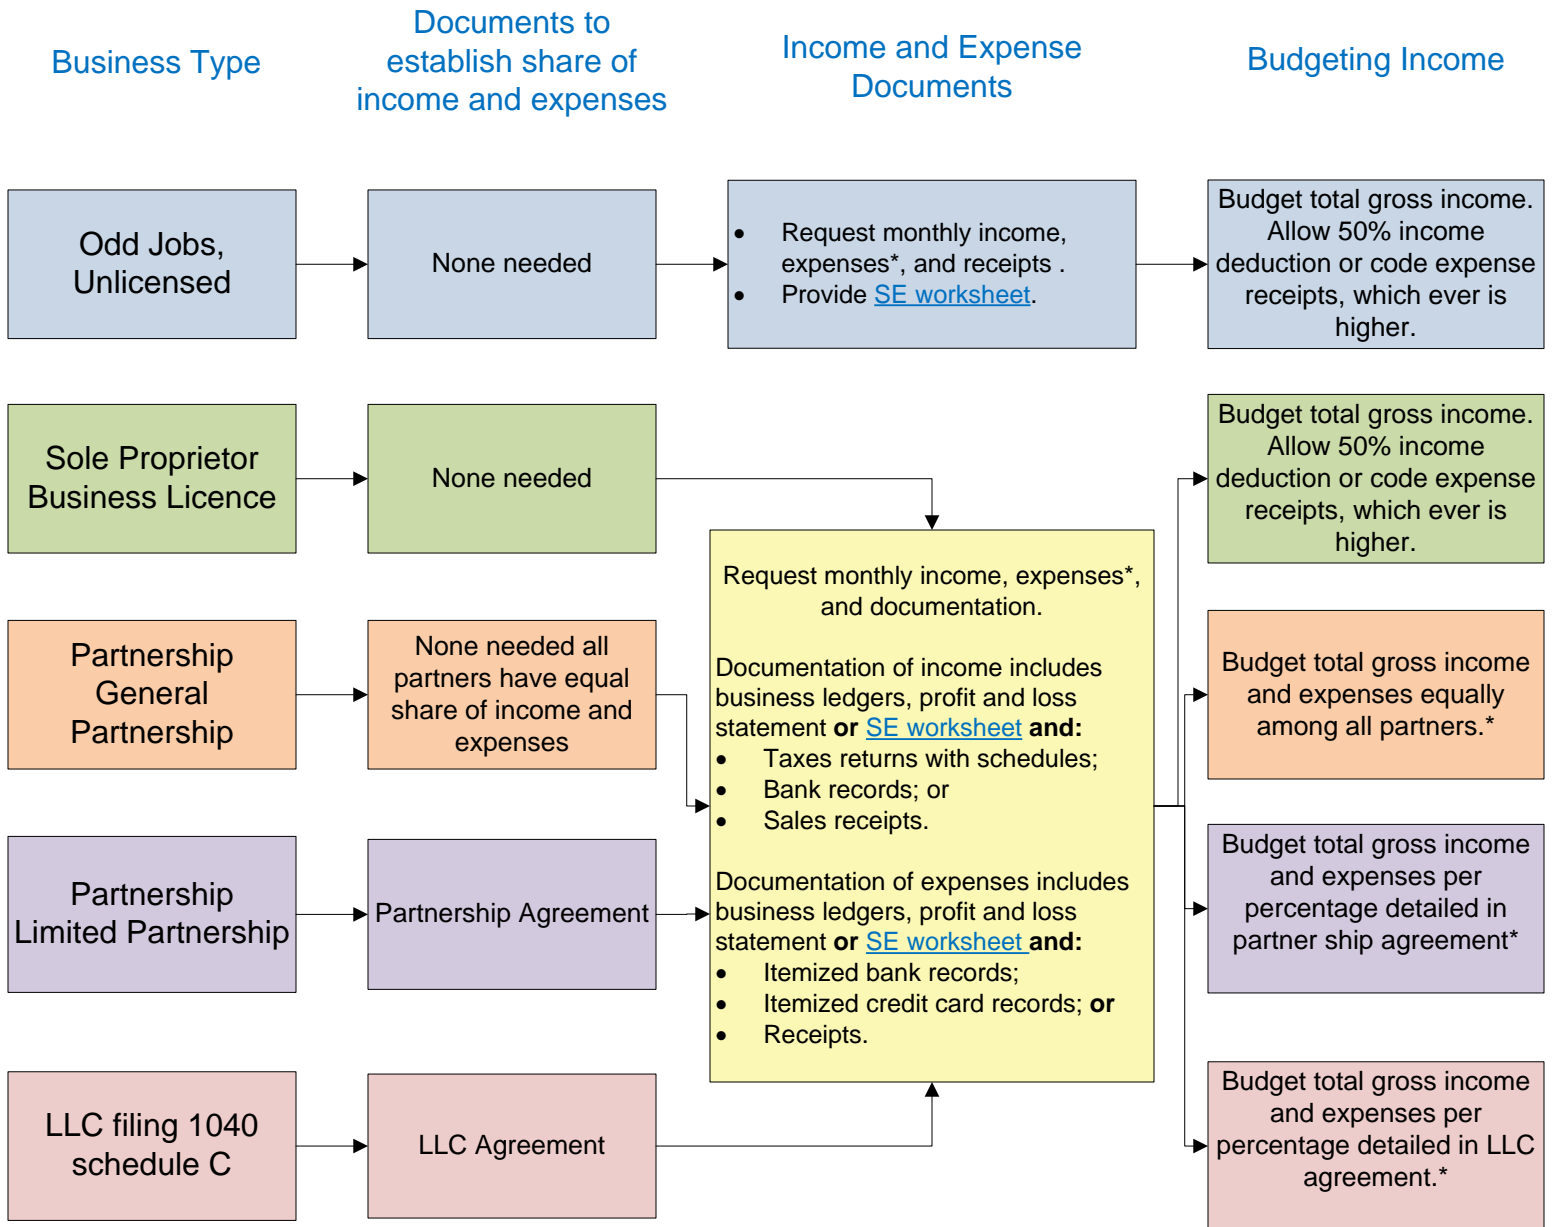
Business Type

Documents to establish share of income and expenses

Income and Expense Documents

Budgeting Income

Odd Jobs, Unlicensed

None needed

- Request monthly income, expenses*, and receipts .
- Provide SE worksheet.

Budget total gross income. Allow 50% income deduction or code expense receipts, which ever is higher.

Sole Proprietor Business Licence

None needed

Budget total gross income. Allow 50% income deduction or code expense receipts, which ever is higher.

Request monthly income, expenses*, and documentation.

Documentation of income includes business ledgers, profit and loss statement **or** SE worksheet **and:**
- Taxes returns with schedules;
- Bank records; or
- Sales receipts.

Documentation of expenses includes business ledgers, profit and loss statement **or** SE worksheet **and:**
- Itemized bank records;
- Itemized credit card records; **or**
- Receipts.

Partnership General Partnership

None needed all partners have equal share of income and expenses

Budget total gross income and expenses equally among all partners.*

Partnership Limited Partnership

Partnership Agreement

Budget total gross income and expenses per percentage detailed in partner ship agreement*

LLC filing 1040 schedule C

LLC Agreement

Budget total gross income and expenses per percentage detailed in LLC agreement.*